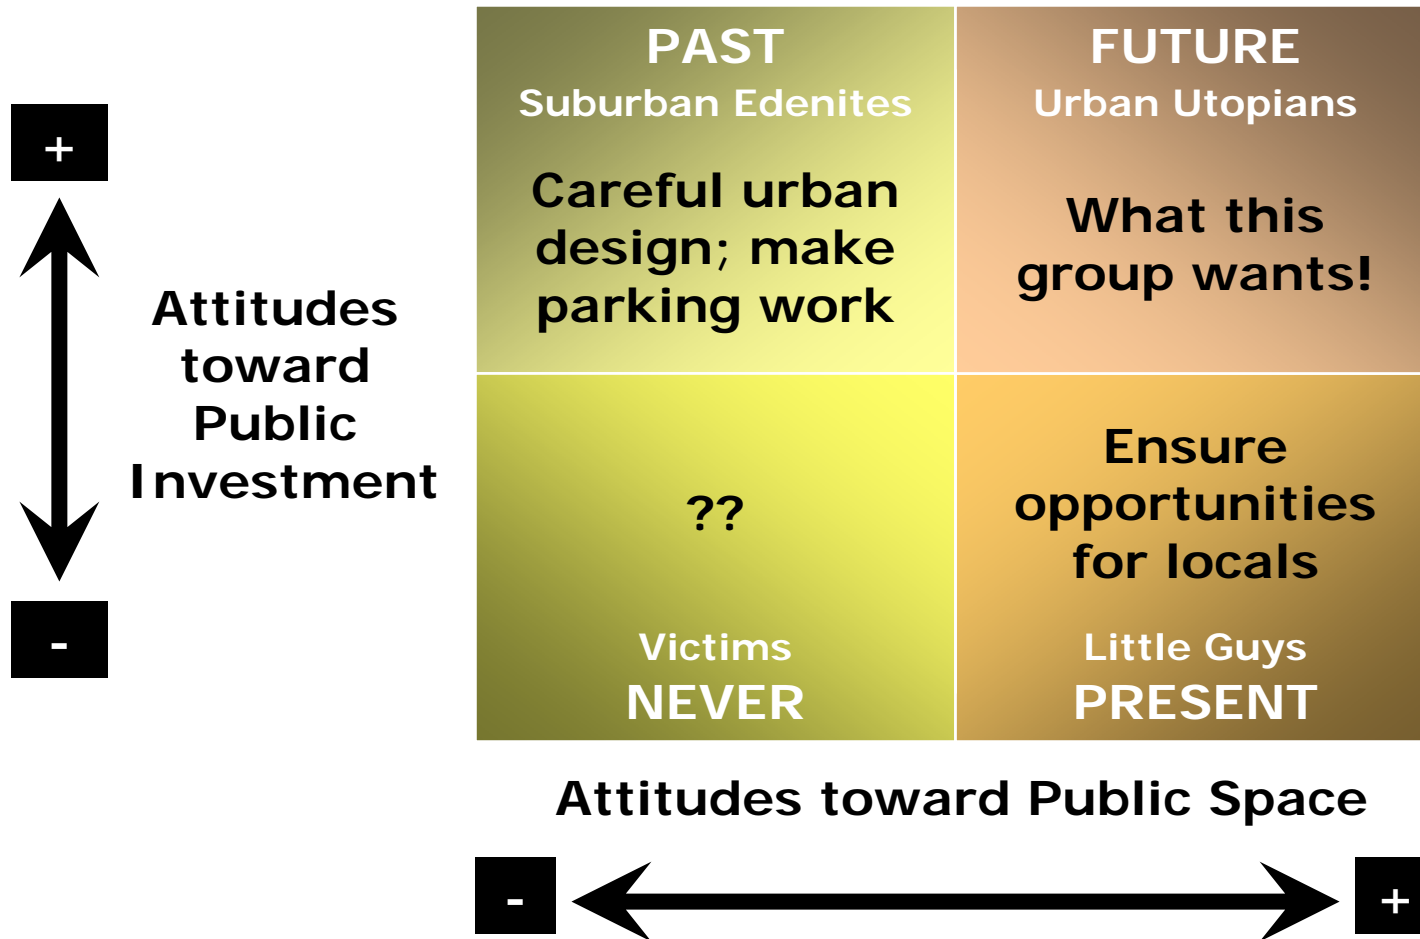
+

Attitudes toward Public Investment

-

PAST
Suburban Edenites

Careful urban design; make parking work

FUTURE
Urban Utopians

What this group wants!

??

Victims
NEVER

Ensure opportunities for locals

Little Guys
PRESENT

Attitudes toward Public Space

-

+